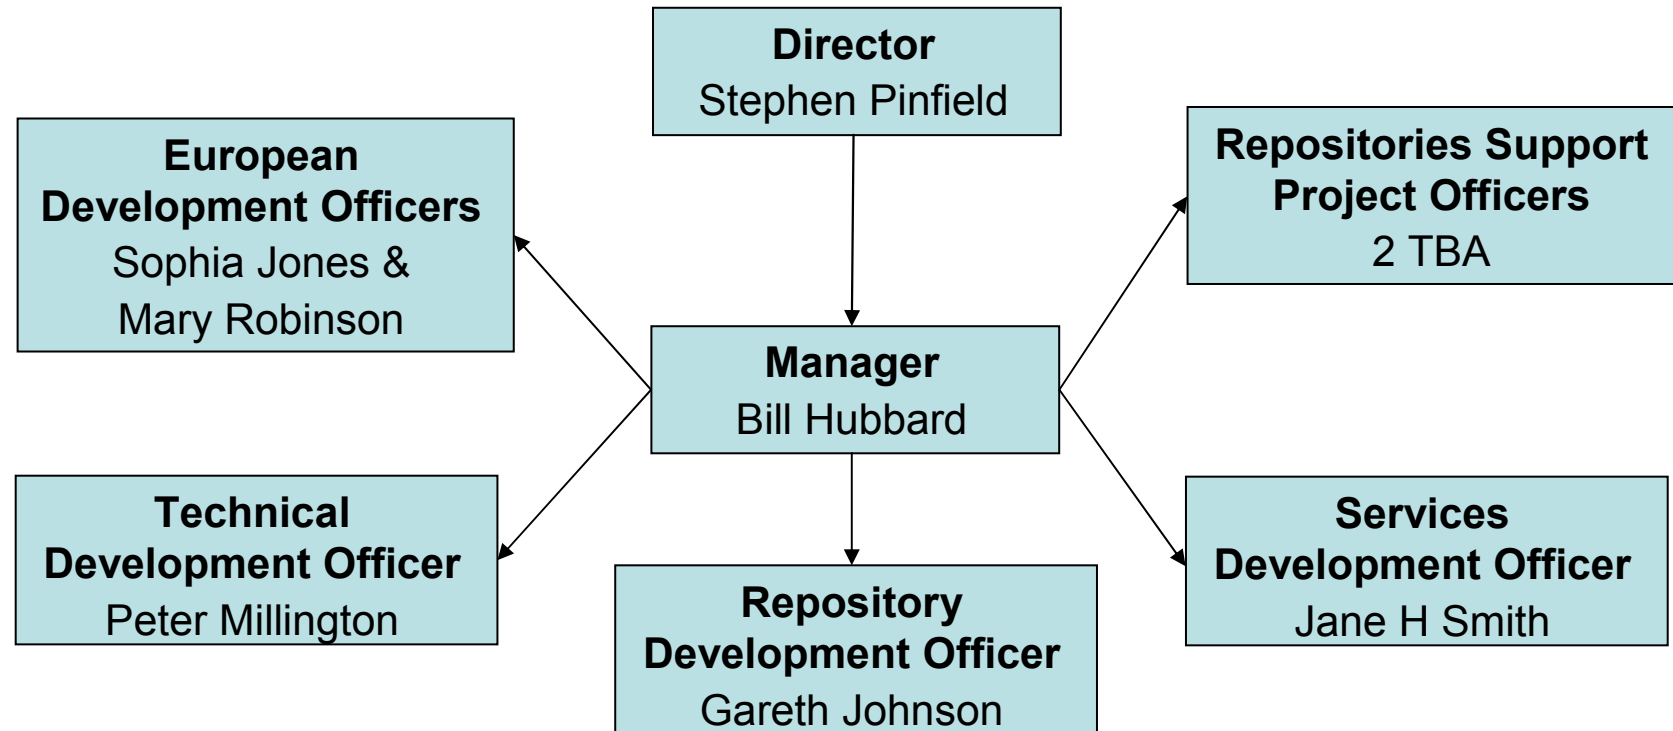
Director
Stephen Pinfield

European Development Officers
Sophia Jones & Mary Robinson

Repositories Support Project Officers
2 TBA

Manager
Bill Hubbard

Technical Development Officer
Peter Millington

Repository Development Officer
Gareth Johnson

Services Development Officer
Jane H Smith